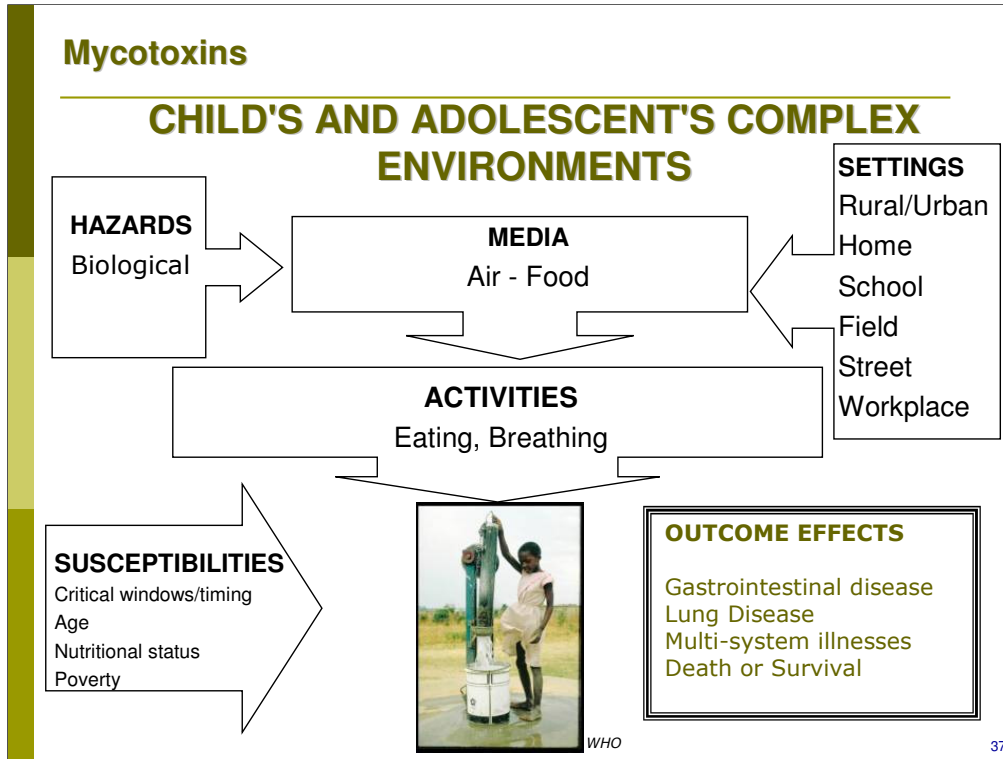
Mycotoxins

CHILD'S AND ADOLESCENT'S COMPLEX ENVIRONMENTS

HAZARDS
Biological

MEDIA
Air - Food

SETTINGS
Rural/Urban
Home
School
Field
Street
Workplace

ACTIVITIES
Eating, Breathing

SUSCEPTIBILITIES
Critical windows/timing
Age
Nutritional status
Poverty

OUTCOME EFFECTS

Gastrointestinal disease
Lung Disease
Multi-system illnesses
Death or Survival

WHO

37